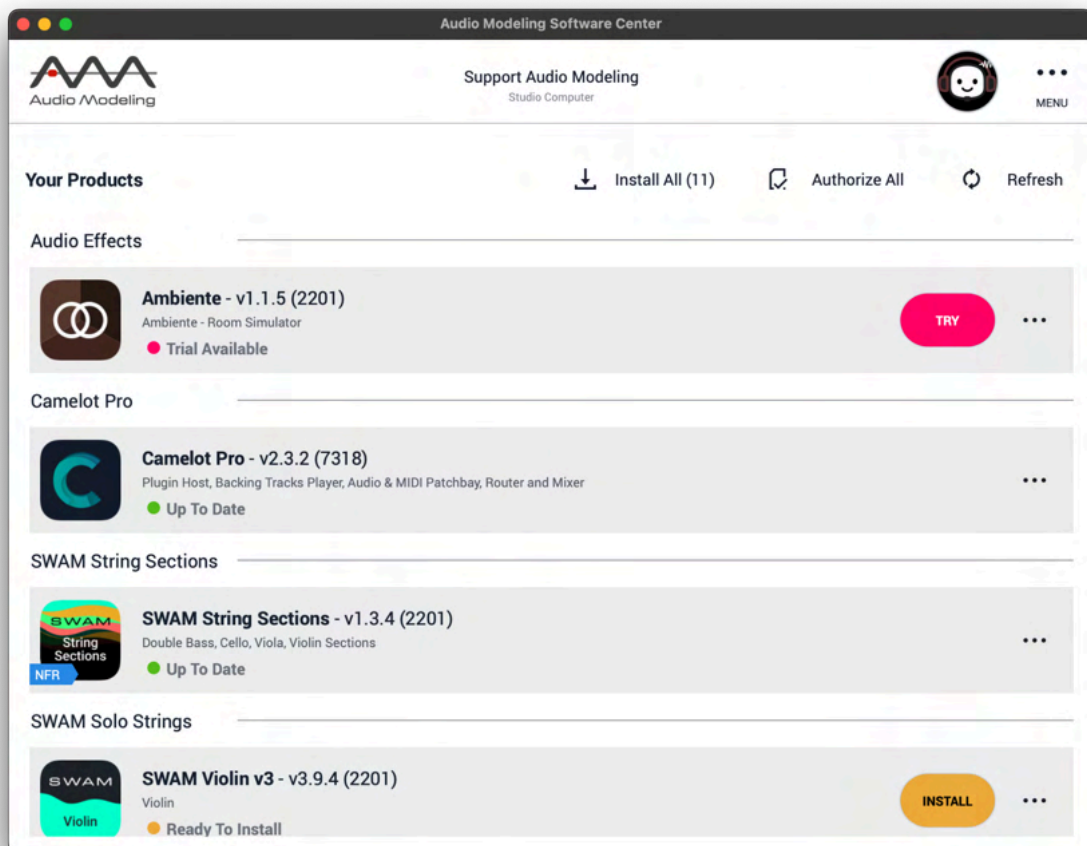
Audio Modeling Software Center

Audio Modeling

Support Audio Modeling
Studio Computer

•••
MENU

Your Products

Install All (11)

Authorize All

Refresh

Audio Effects

Ambiente - v1.1.5 (2201)
Ambiente - Room Simulator
Trial Available

TRY

•••

Camelot Pro

Camelot Pro - v2.3.2 (7318)
Plugin Host, Backing Tracks Player, Audio & MIDI Patchbay, Router and Mixer
Up To Date

•••

SWAM String Sections

SWAM
String
Sections
NFR

SWAM String Sections - v1.3.4 (2201)
Double Bass, Cello, Viola, Violin Sections
Up To Date

•••

SWAM Solo Strings

SWAM
Violin

SWAM Violin v3 - v3.9.4 (2201)
Violin
Ready To Install

INSTALL

•••